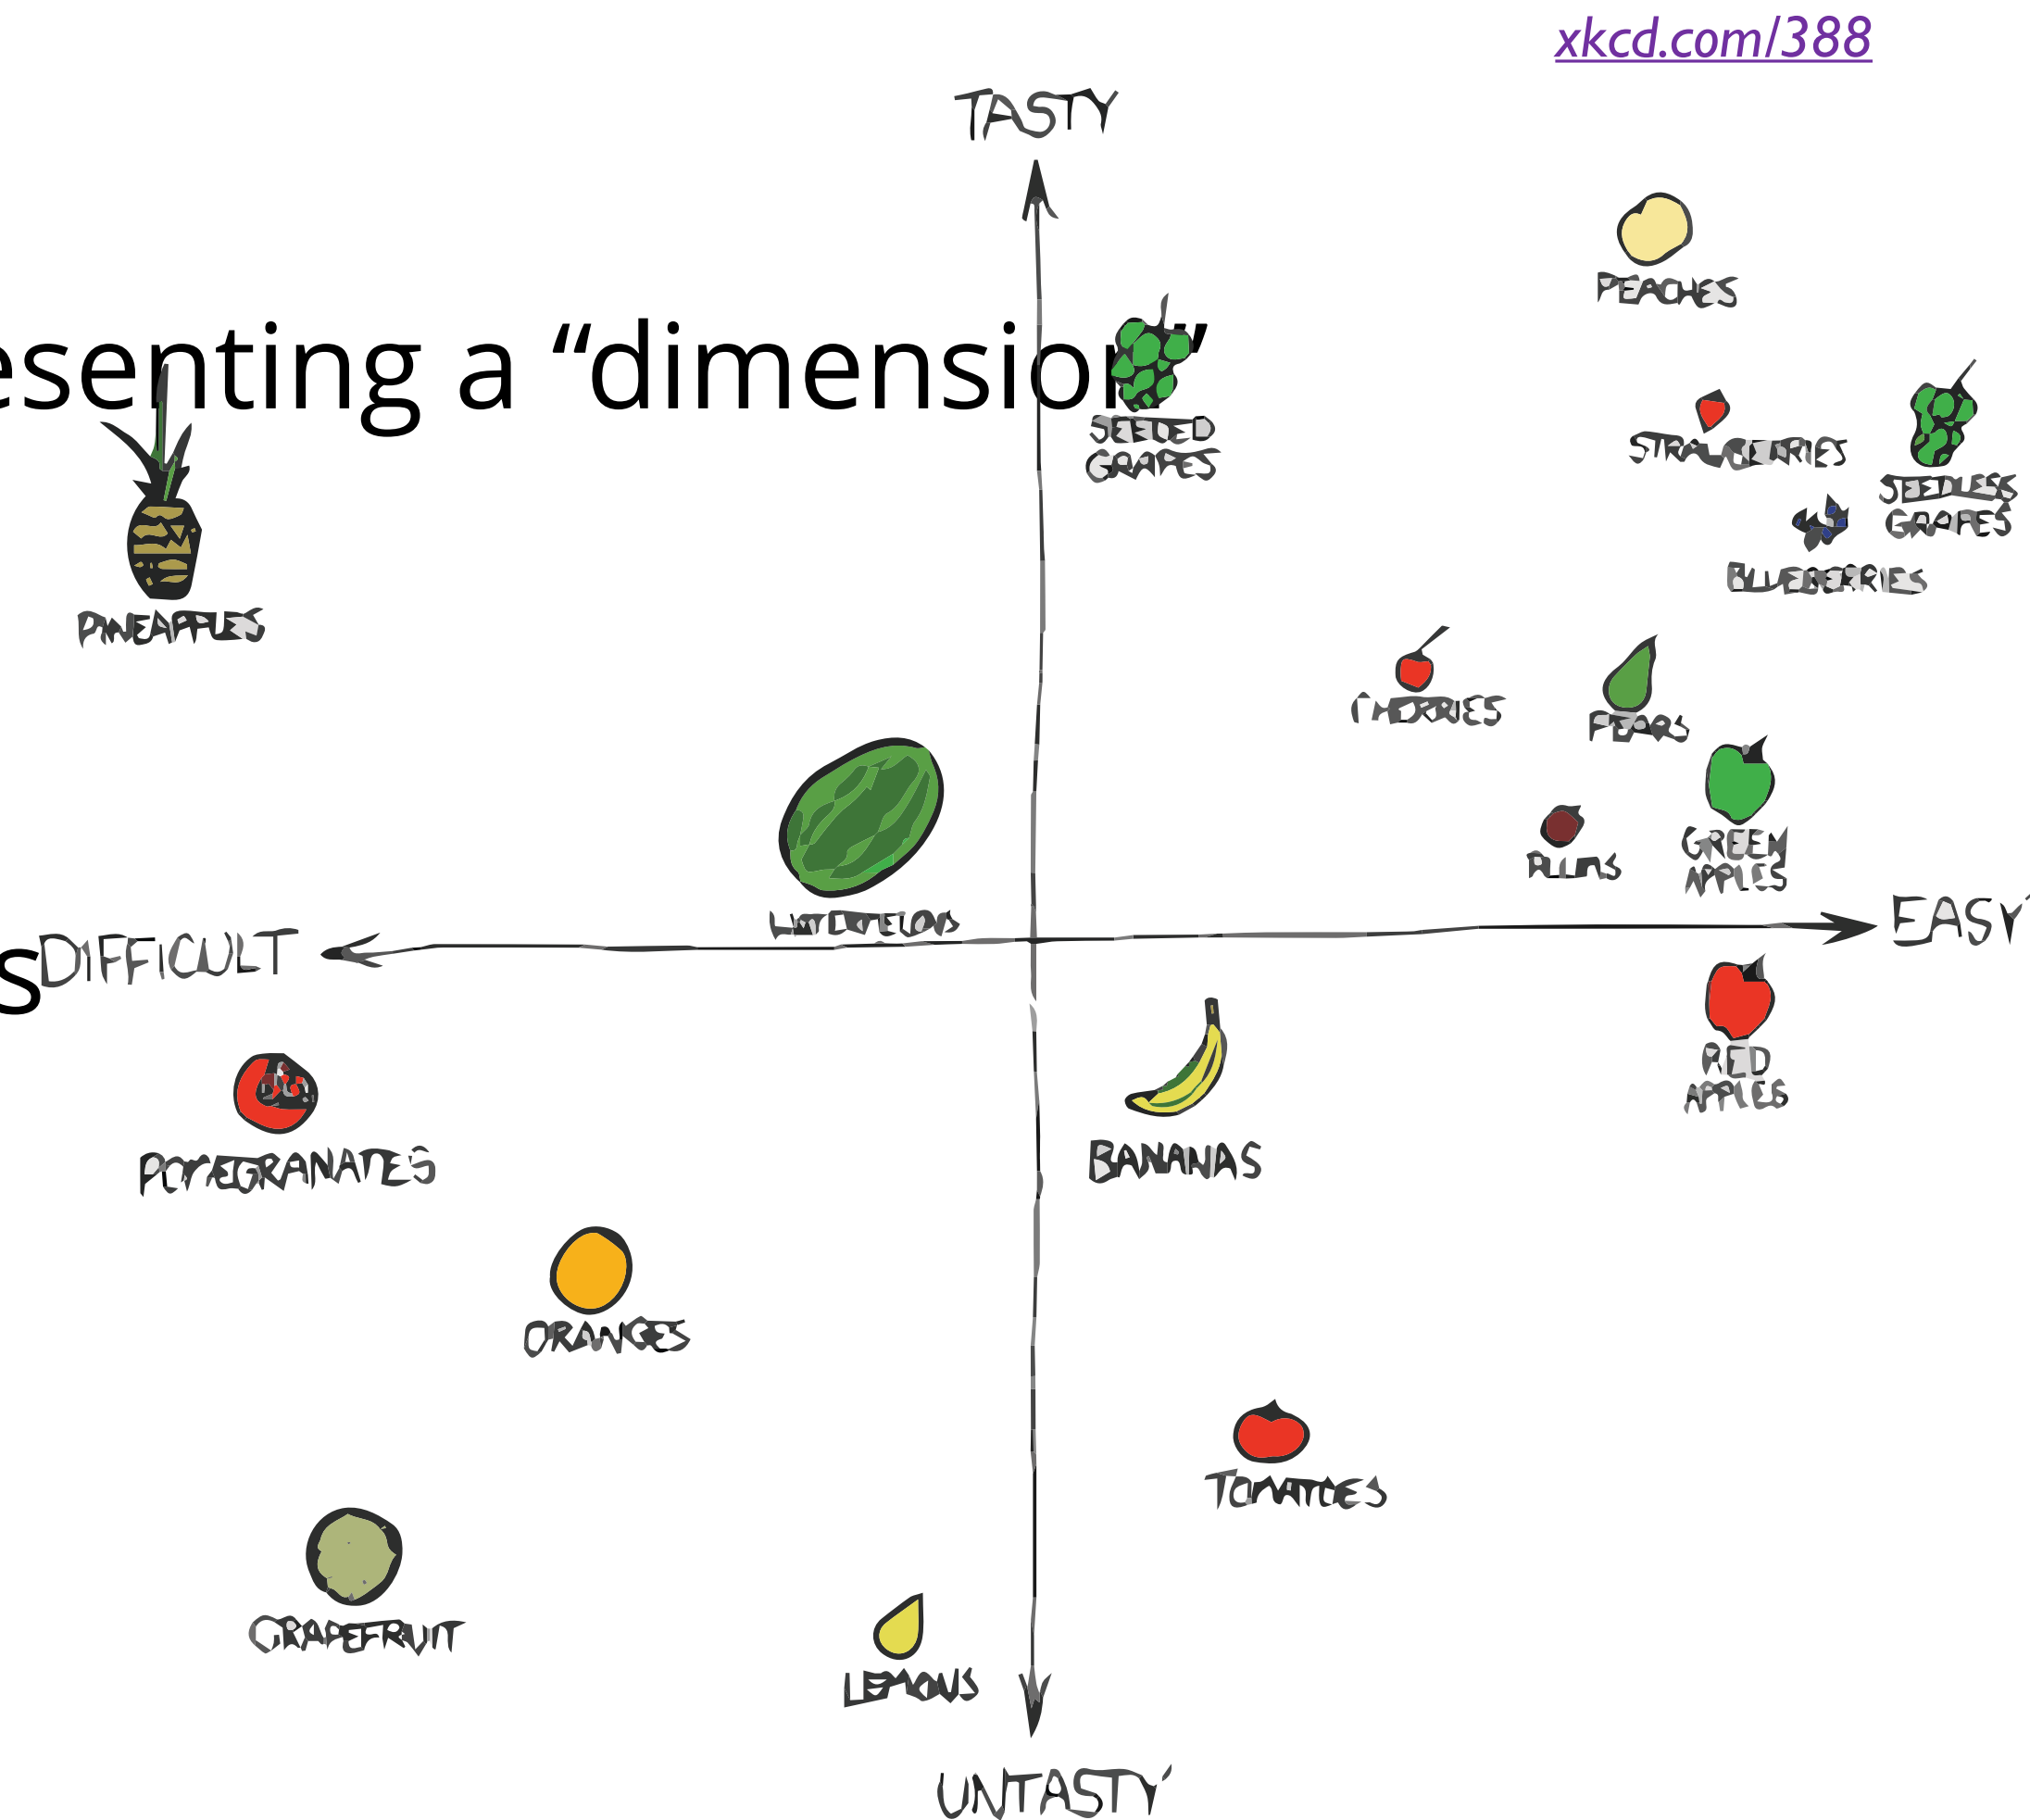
xkcd.com/388

esenting a "dimension"

S

TASTY

PEACHES

SEEDED GRAPES

STRAWBERRIES

SEEDLESS GRAPES

BLUEBERRIES

PINEAPPLES

CHERRIES

PEARS

GREEN APPLES

PLUMS

WATERMELONS

DIFFICULT

EASY

RED APPLES

POMEGRANATES

BANANAS

ORANGES

TOMATOES

GRAPEFRUIT

LEMONS

UNTASTY